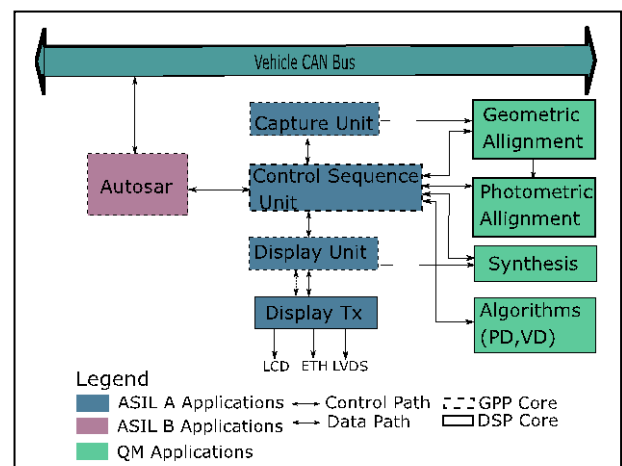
Vehicle CAN Bus

Capture Unit

Geometric Allignment

Autosar

Control Sequence Unit

Photometric Allignment

Display Unit

Synthesis

Display Tx

Algorithms (PD,VD)

LCD ETH LVDS

Legend
ASIL A Applications
ASIL B Applications
QM Applications
Control Path
Data Path
GPP Core
DSP Core